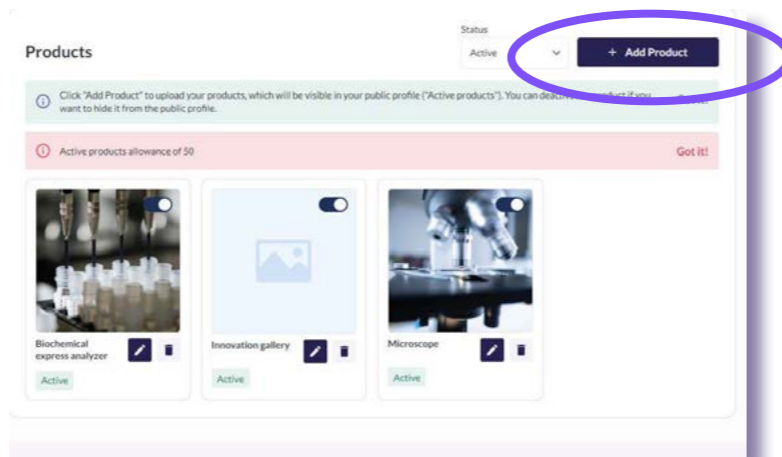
Products

Status

Active

+ Add Product

Click "Add Product" to upload your products, which will be visible in your public profile ("Active products"). You can deact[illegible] product if you want to hide it from the public profile.

Active products allowance of 50

Got it!

Biochemical express analyzer

Active

Innovation gallery

Active

Microscope

Active